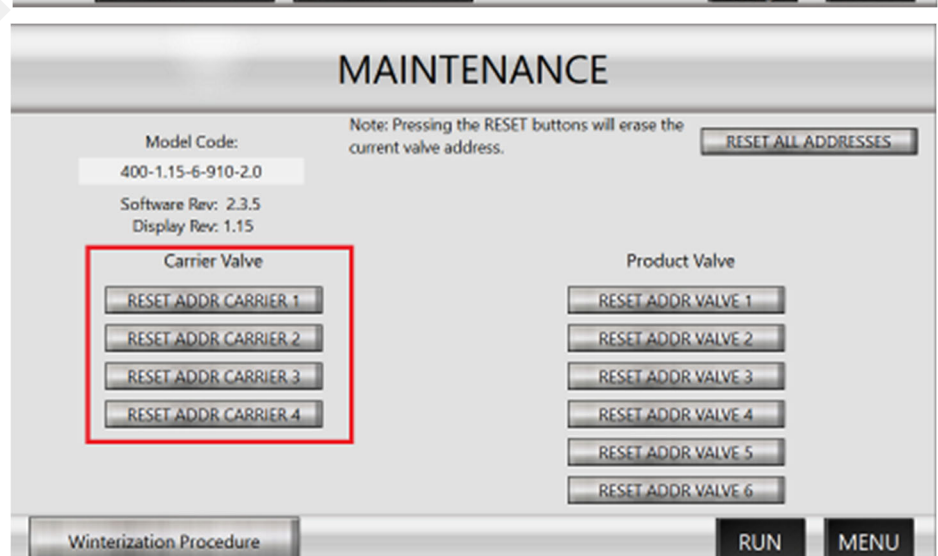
MAINTENANCE

Model Code:

400-1.15-6-910-2.0

Software Rev: 2.3.5
Display Rev: 1.15

Note: Pressing the RESET buttons will erase the current valve address.

RESET ALL ADDRESSES

Carrier Valve

RESET ADDR CARRIER 1

RESET ADDR CARRIER 2

RESET ADDR CARRIER 3

RESET ADDR CARRIER 4

Product Valve

RESET ADDR VALVE 1

RESET ADDR VALVE 2

RESET ADDR VALVE 3

RESET ADDR VALVE 4

RESET ADDR VALVE 5

RESET ADDR VALVE 6

Winterization Procedure

RUN

MENU